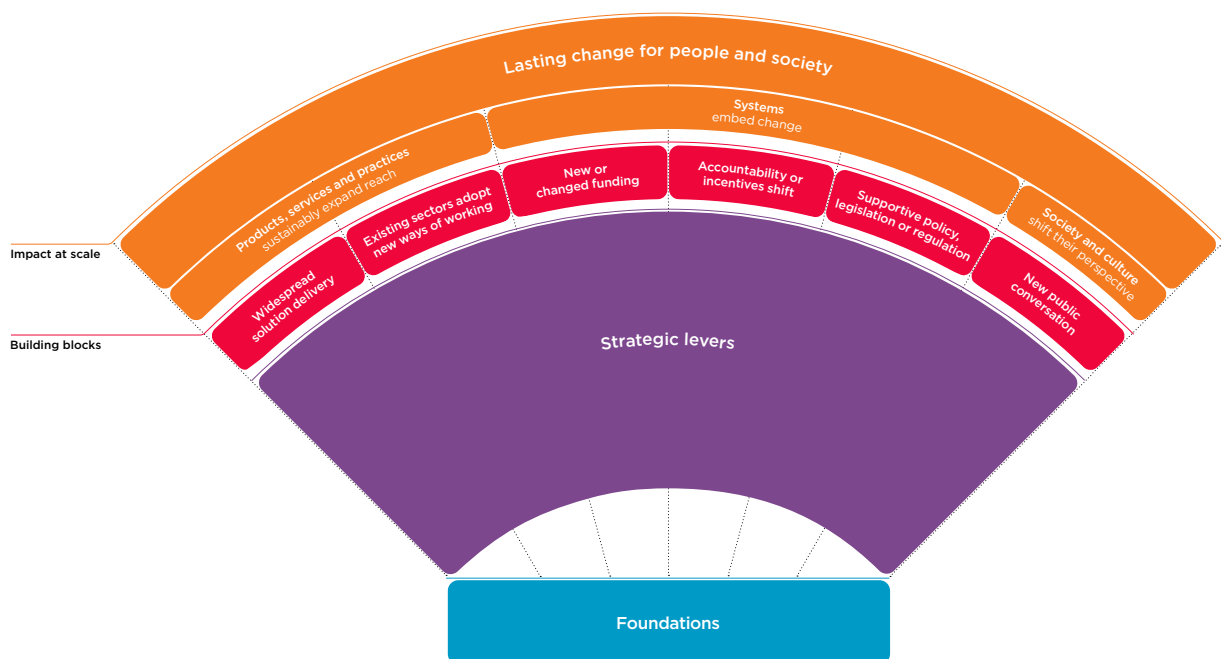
Lasting change for people and society

Products, services and practices
sustainably expand reach

Systems
embed change

Society and culture
shift their perspective

Impact at scale

Widespread solution delivery

Existing sectors adopt new ways of working

New or changed funding

Accountability or incentives shift

Supportive policy, legislation or regulation

New public conversation

Building blocks

Strategic levers

Foundations